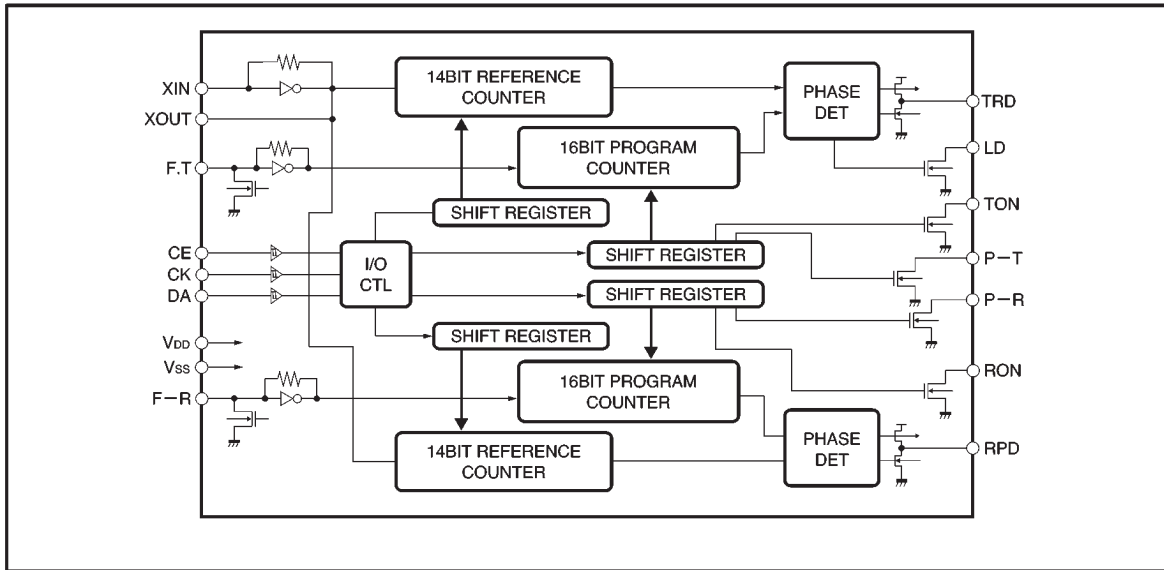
XIN
XOUT
F.T
CE
CK
DA
$V_{DD}$
$V_{SS}$
F−R

14BIT REFERENCE COUNTER
16BIT PROGRAM COUNTER
SHIFT REGISTER
I/O CTL
SHIFT REGISTER
SHIFT REGISTER
SHIFT REGISTER
16BIT PROGRAM COUNTER
14BIT REFERENCE COUNTER

PHASE DET
PHASE DET

TRD
LD
TON
P−T
P−R
RON
RPD